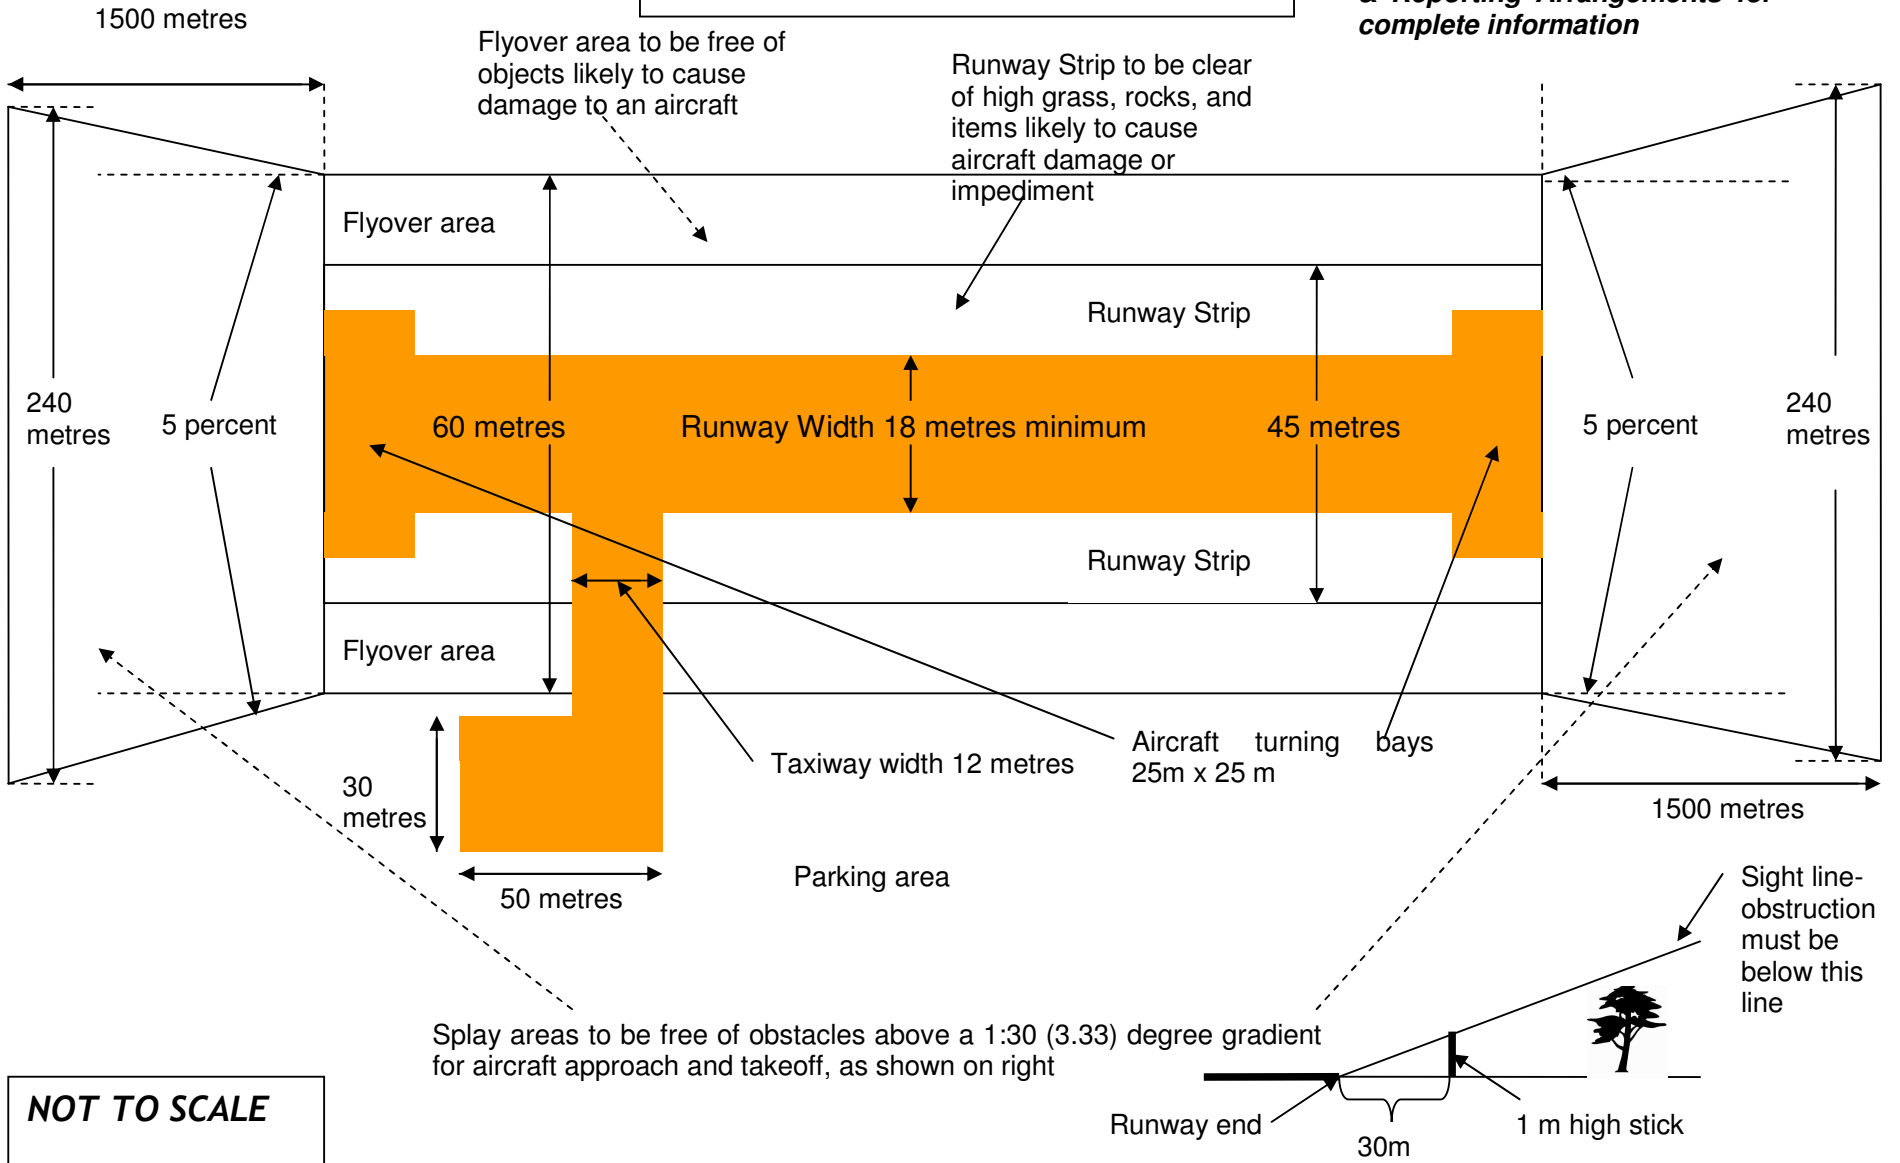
1500 metres

Flyover area to be free of objects likely to cause damage to an aircraft

Runway Strip to be clear of high grass, rocks, and items likely to cause aircraft damage or impediment

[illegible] complete information

Flyover area

Runway Strip

240 metres

5 percent

60 metres

Runway Width 18 metres minimum

45 metres

5 percent

240 metres

Runway Strip

Flyover area

Aircraft turning bays 25m x 25 m

Taxiway width 12 metres

1500 metres

30 metres

50 metres

Parking area

Sight line-obstruction must be below this line

Splay areas to be free of obstacles above a 1:30 (3.33) degree gradient for aircraft approach and takeoff, as shown on right

NOT TO SCALE

Runway end

30m

1 m high stick